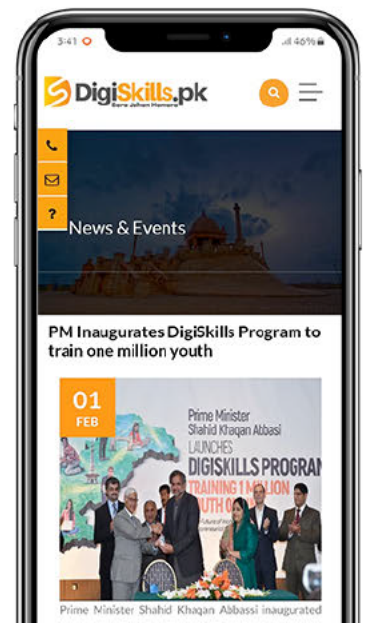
3:41 46%

DigiSkills.pk
Sara Jahan Hamara

?

News & Events

PM Inaugurates DigiSkills Program to train one million youth

01
FEB

Prime Minister
Shahid Khaqan Abbasi
LAUNCHES
DIGISKILLS PROGRAM
TRAINING 1 MILLION
YOUTH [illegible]

Prime Minister Shahid Khaqan Abbassi inaugurated